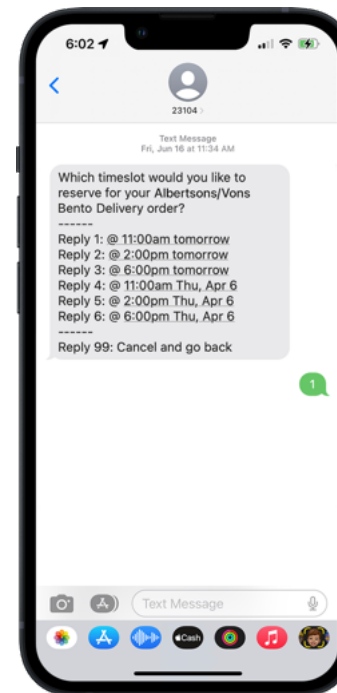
6:02

<

23104 >

Text Message
Fri, Jun 16 at 11:34 AM

Which timeslot would you like to reserve for your Albertsons/Vons Bento Delivery order?
------
Reply 1: @ 11:00am tomorrow
Reply 2: @ 2:00pm tomorrow
Reply 3: @ 6:00pm tomorrow
Reply 4: @ 11:00am Thu, Apr 6
Reply 5: @ 2:00pm Thu, Apr 6
Reply 6: @ 6:00pm Thu, Apr 6
------
Reply 99: Cancel and go back

1

Text Message

Cash